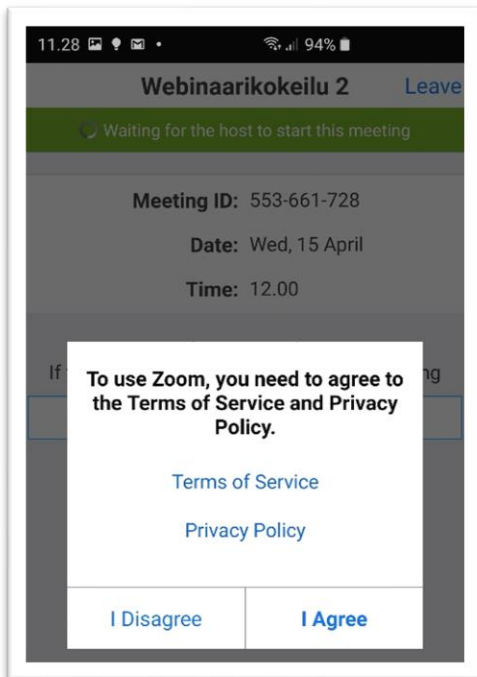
11.28 94%

Webinaarikokeilu 2

Leave

Waiting for the host to start this meeting

Meeting ID: 553-661-728

Date: Wed, 15 April

Time: 12.00

If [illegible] ng

To use Zoom, you need to agree to the Terms of Service and Privacy Policy.

Terms of Service

Privacy Policy

I Disagree

I Agree